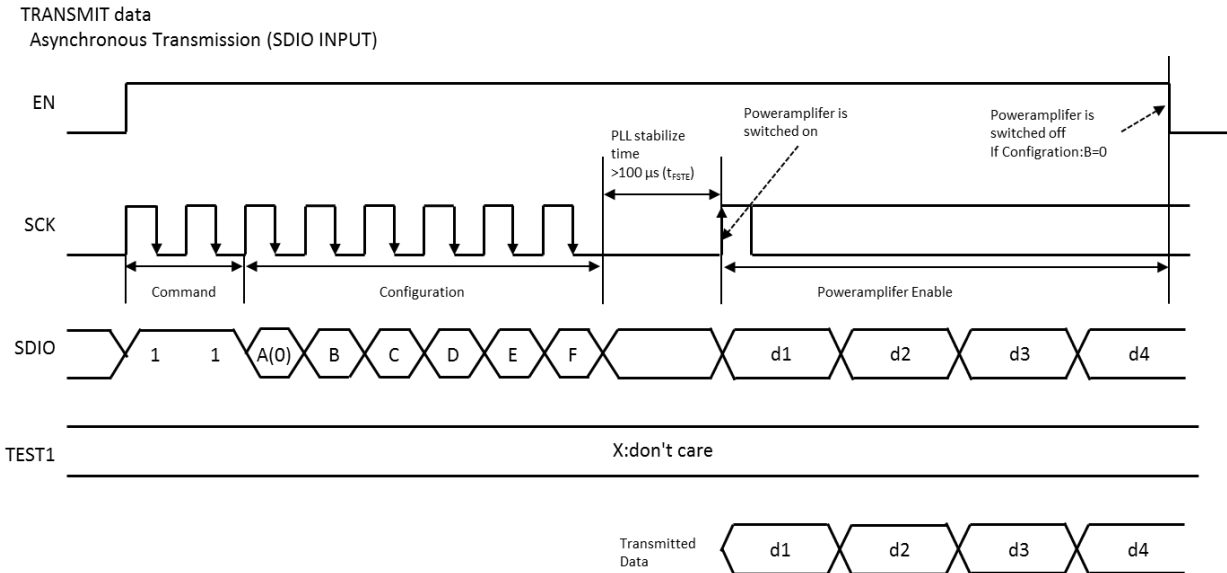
TRANSMIT data
Asynchronous Transmission (SDIO INPUT)

EN

PLL stabilize time >100 µs ($t_{FSTE}$)

Poweramplifer is switched on

Poweramplifer is switched off If Configration:B=0

SCK

Command

Configuration

Poweramplifer Enable

SDIO

1

1

A(0)

B

C

D

E

F

d1

d2

d3

d4

TEST1

X:don't care

Transmitted Data

d1

d2

d3

d4